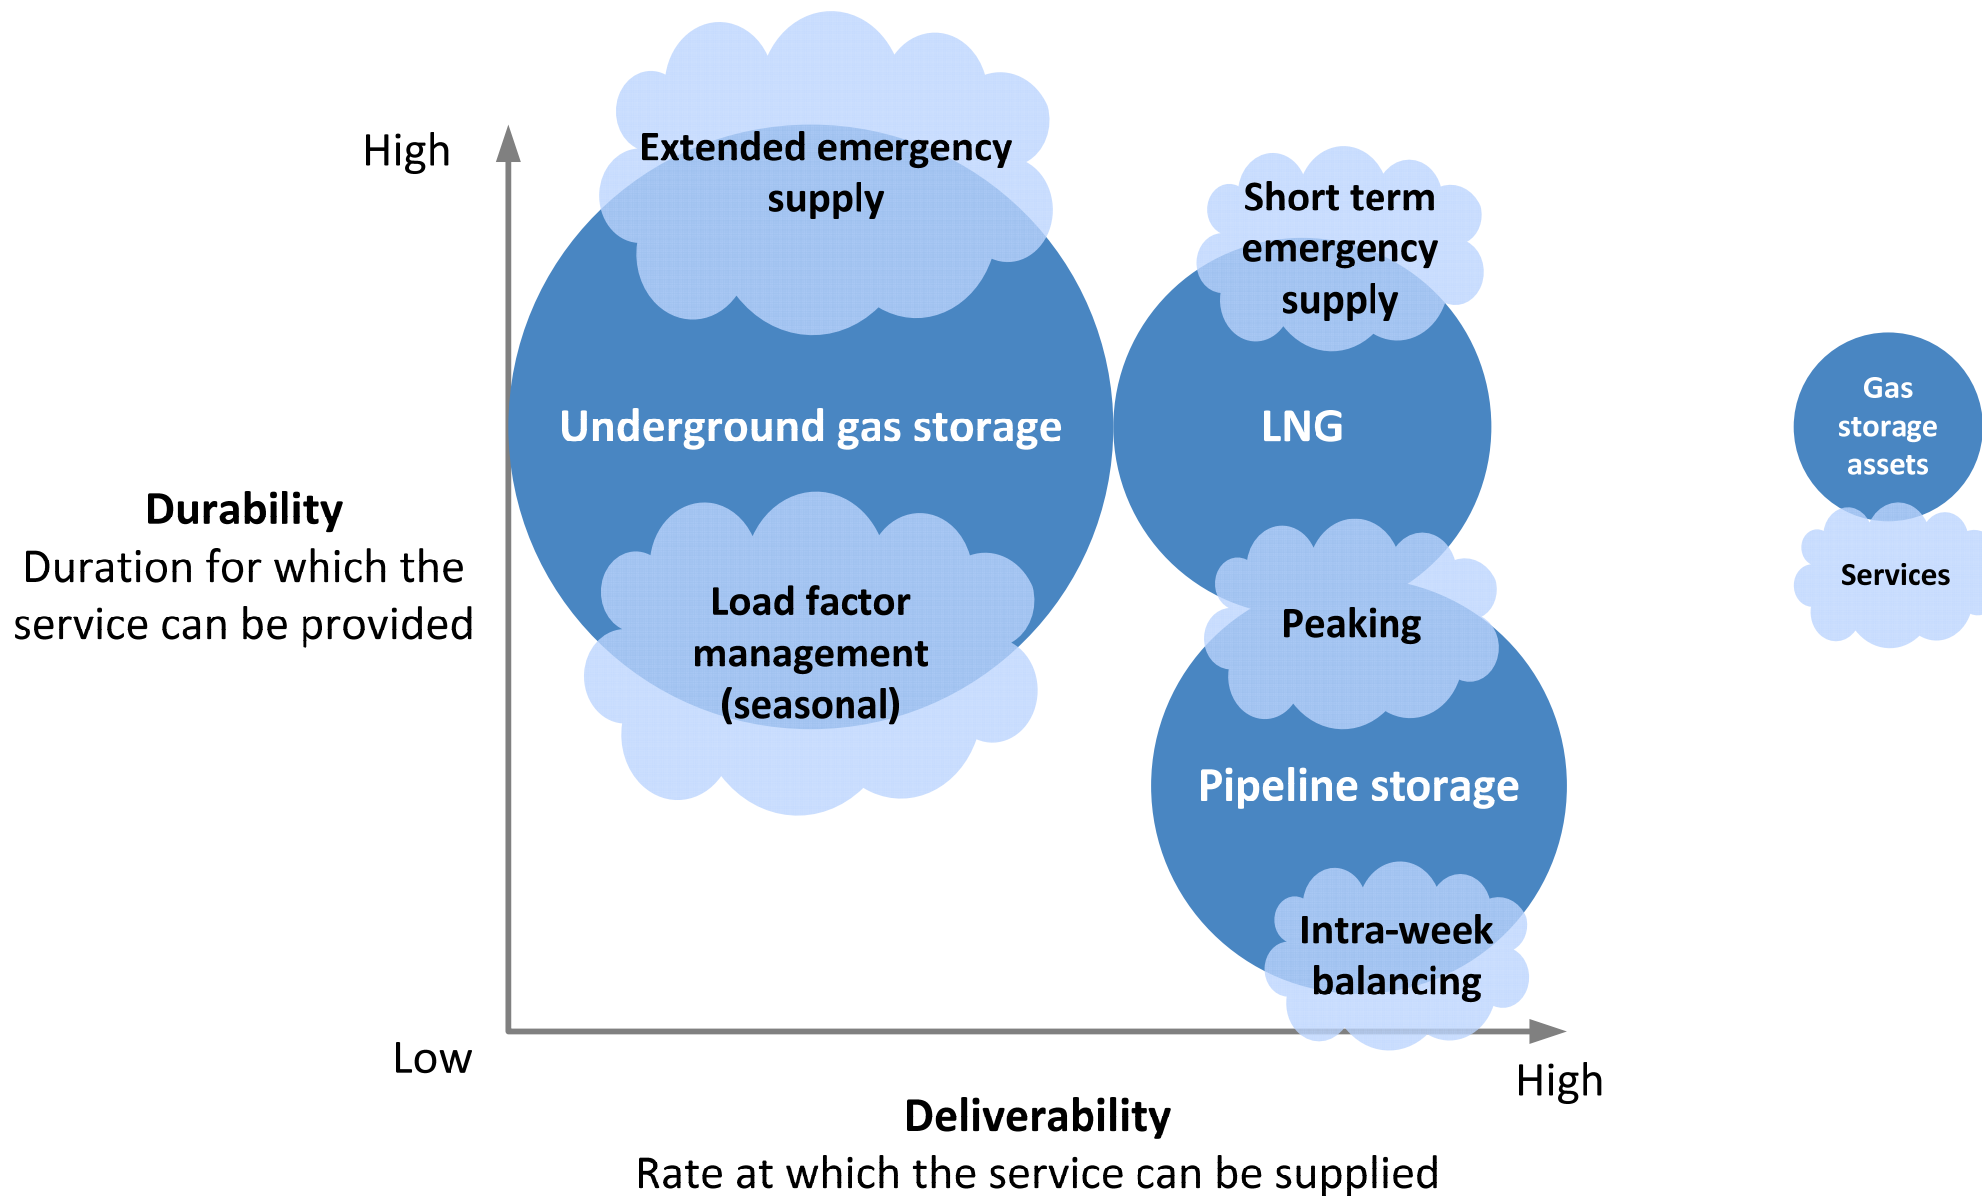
High

Extended emergency supply

Short term emergency supply

Underground gas storage

LNG

Gas storage assets

Services

Durability
Duration for which the service can be provided

Load factor management (seasonal)

Peaking

Pipeline storage

Intra-week balancing

Low

High

Deliverability
Rate at which the service can be supplied